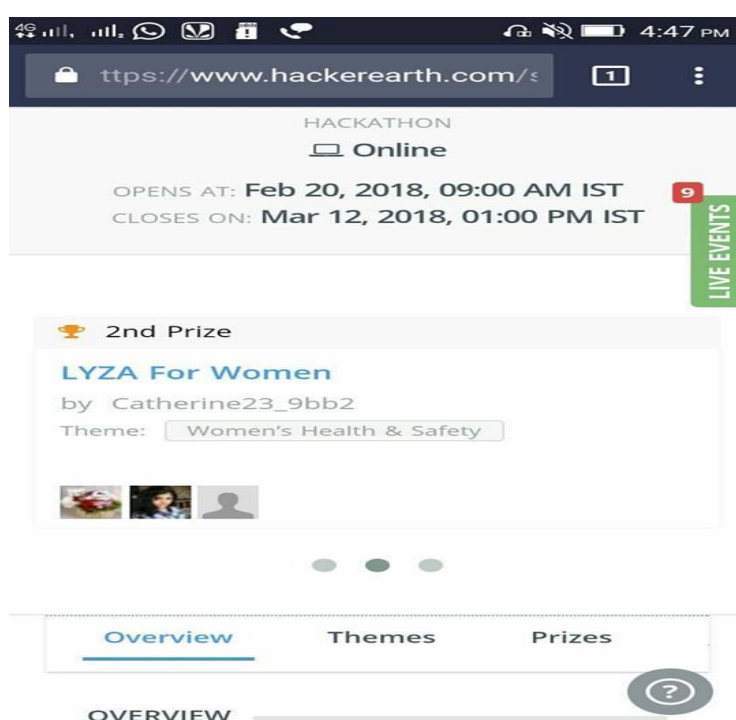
4G 4:47 PM

ttps://www.hackerearth.com/s

1

HACKATHON

Online

OPENS AT: Feb 20, 2018, 09:00 AM IST

CLOSES ON: Mar 12, 2018, 01:00 PM IST

9

LIVE EVENTS

2nd Prize

LYZA For Women

by Catherine23_9bb2

Theme: Women's Health & Safety

Overview Themes Prizes

?

OVERVIEW